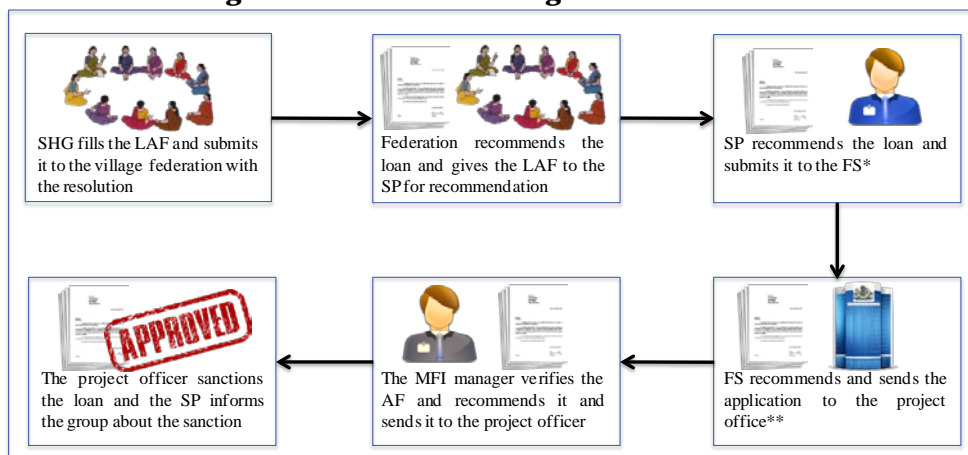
SHG fills the LAF and submits it to the village federation with the resolution

Federation recommends the loan and gives the LAF to the SP for recommendation

SP recommends the loan and submits it to the FS*

FS recommends and sends the application to the project office**

The MFI manager verifies the AF and recommends it and sends it to the project officer

APPROVED

The project officer sanctions the loan and the SP informs the group about the sanction